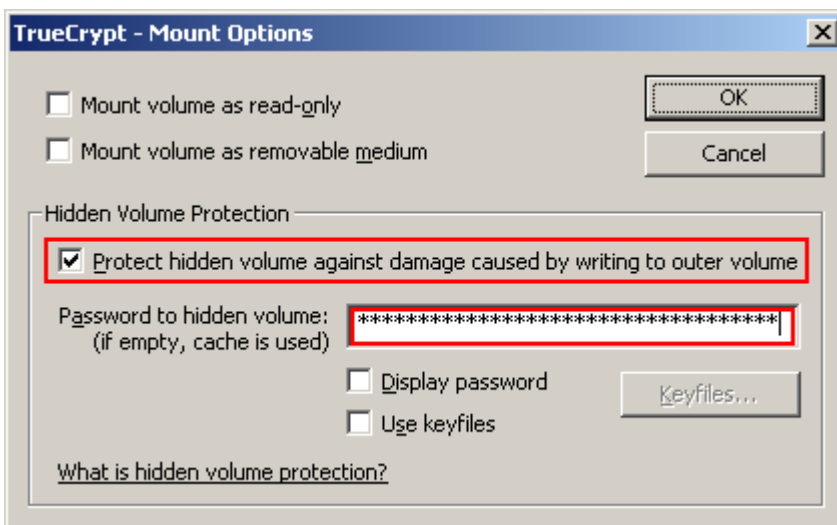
TrueCrypt - Mount Options

Mount volume as read-only

Mount volume as removable medium

OK

Cancel

Hidden Volume Protection

Protect hidden volume against damage caused by writing to outer volume

Password to hidden volume:
(if empty, cache is used)

************************************

Display password

Use keyfiles

Keyfiles...

What is hidden volume protection?